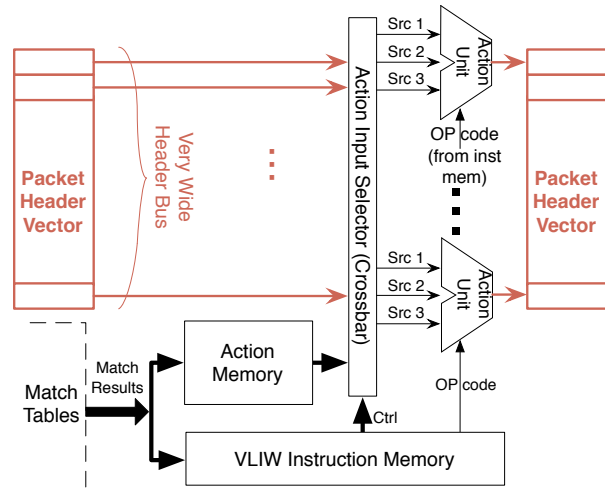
Packet Header Vector

Very Wide Header Bus

Action Input Selector (Crossbar)

Src 1
Src 2
Src 3

Action Unit

OP code (from inst mem)

Src 1
Src 2
Src 3

Action Unit

Packet Header Vector

Match Tables

Match Results

Action Memory

Ctrl

OP code

VLIW Instruction Memory